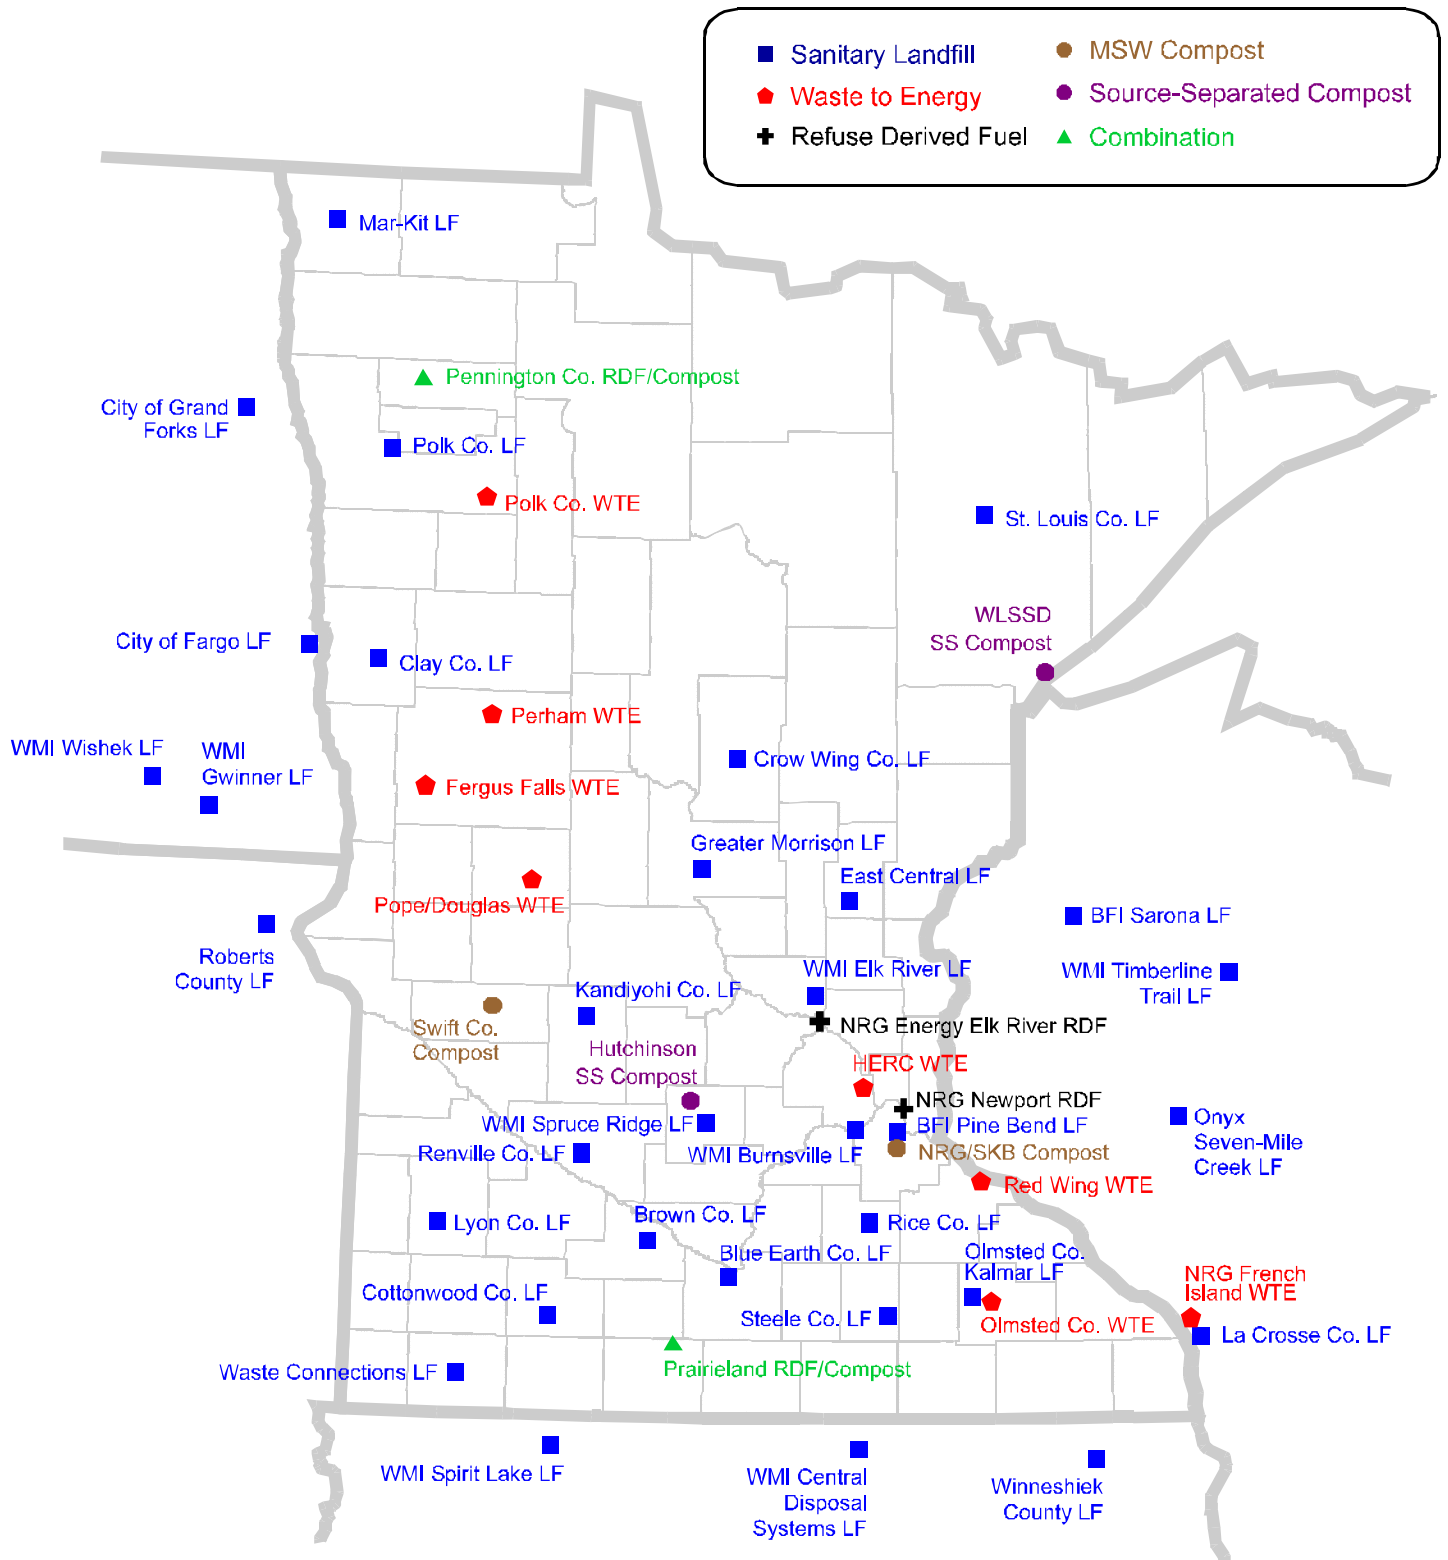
Sanitary Landfill
Waste to Energy
Refuse Derived Fuel
MSW Compost
Source-Separated Compost
Combination

Mar-Kit LF
Pennington Co. RDF/Compost
City of Grand Forks LF
Polk Co. LF
Polk Co. WTE
St. Louis Co. LF
WLSSD SS Compost
City of Fargo LF
Clay Co. LF
Perham WTE
WMI Wishek LF
WMI Gwinner LF
Fergus Falls WTE
Crow Wing Co. LF
Greater Morrison LF
East Central LF
Pope/Douglas WTE
BFI Sarona LF
Roberts County LF
WMI Elk River LF
WMI Timberline Trail LF
Kandiyohi Co. LF
NRG Energy Elk River RDF
Swift Co. Compost
Hutchinson SS Compost
HERC WTE
NRG Newport RDF
BFI Pine Bend LF
Onyx Seven-Mile Creek LF
WMI Spruce Ridge LF
Renville Co. LF
WMI Burnsville LF
NRG/SKB Compost
Red Wing WTE
Lyon Co. LF
Brown Co. LF
Rice Co. LF
Blue Earth Co. LF
Olmsted Co. Kalmar LF
NRG French Island WTE
Cottonwood Co. LF
Steele Co. LF
Olmsted Co. WTE
La Crosse Co. LF
Waste Connections LF
Prairieland RDF/Compost
WMI Spirit Lake LF
WMI Central Disposal Systems LF
Winneshiek County LF